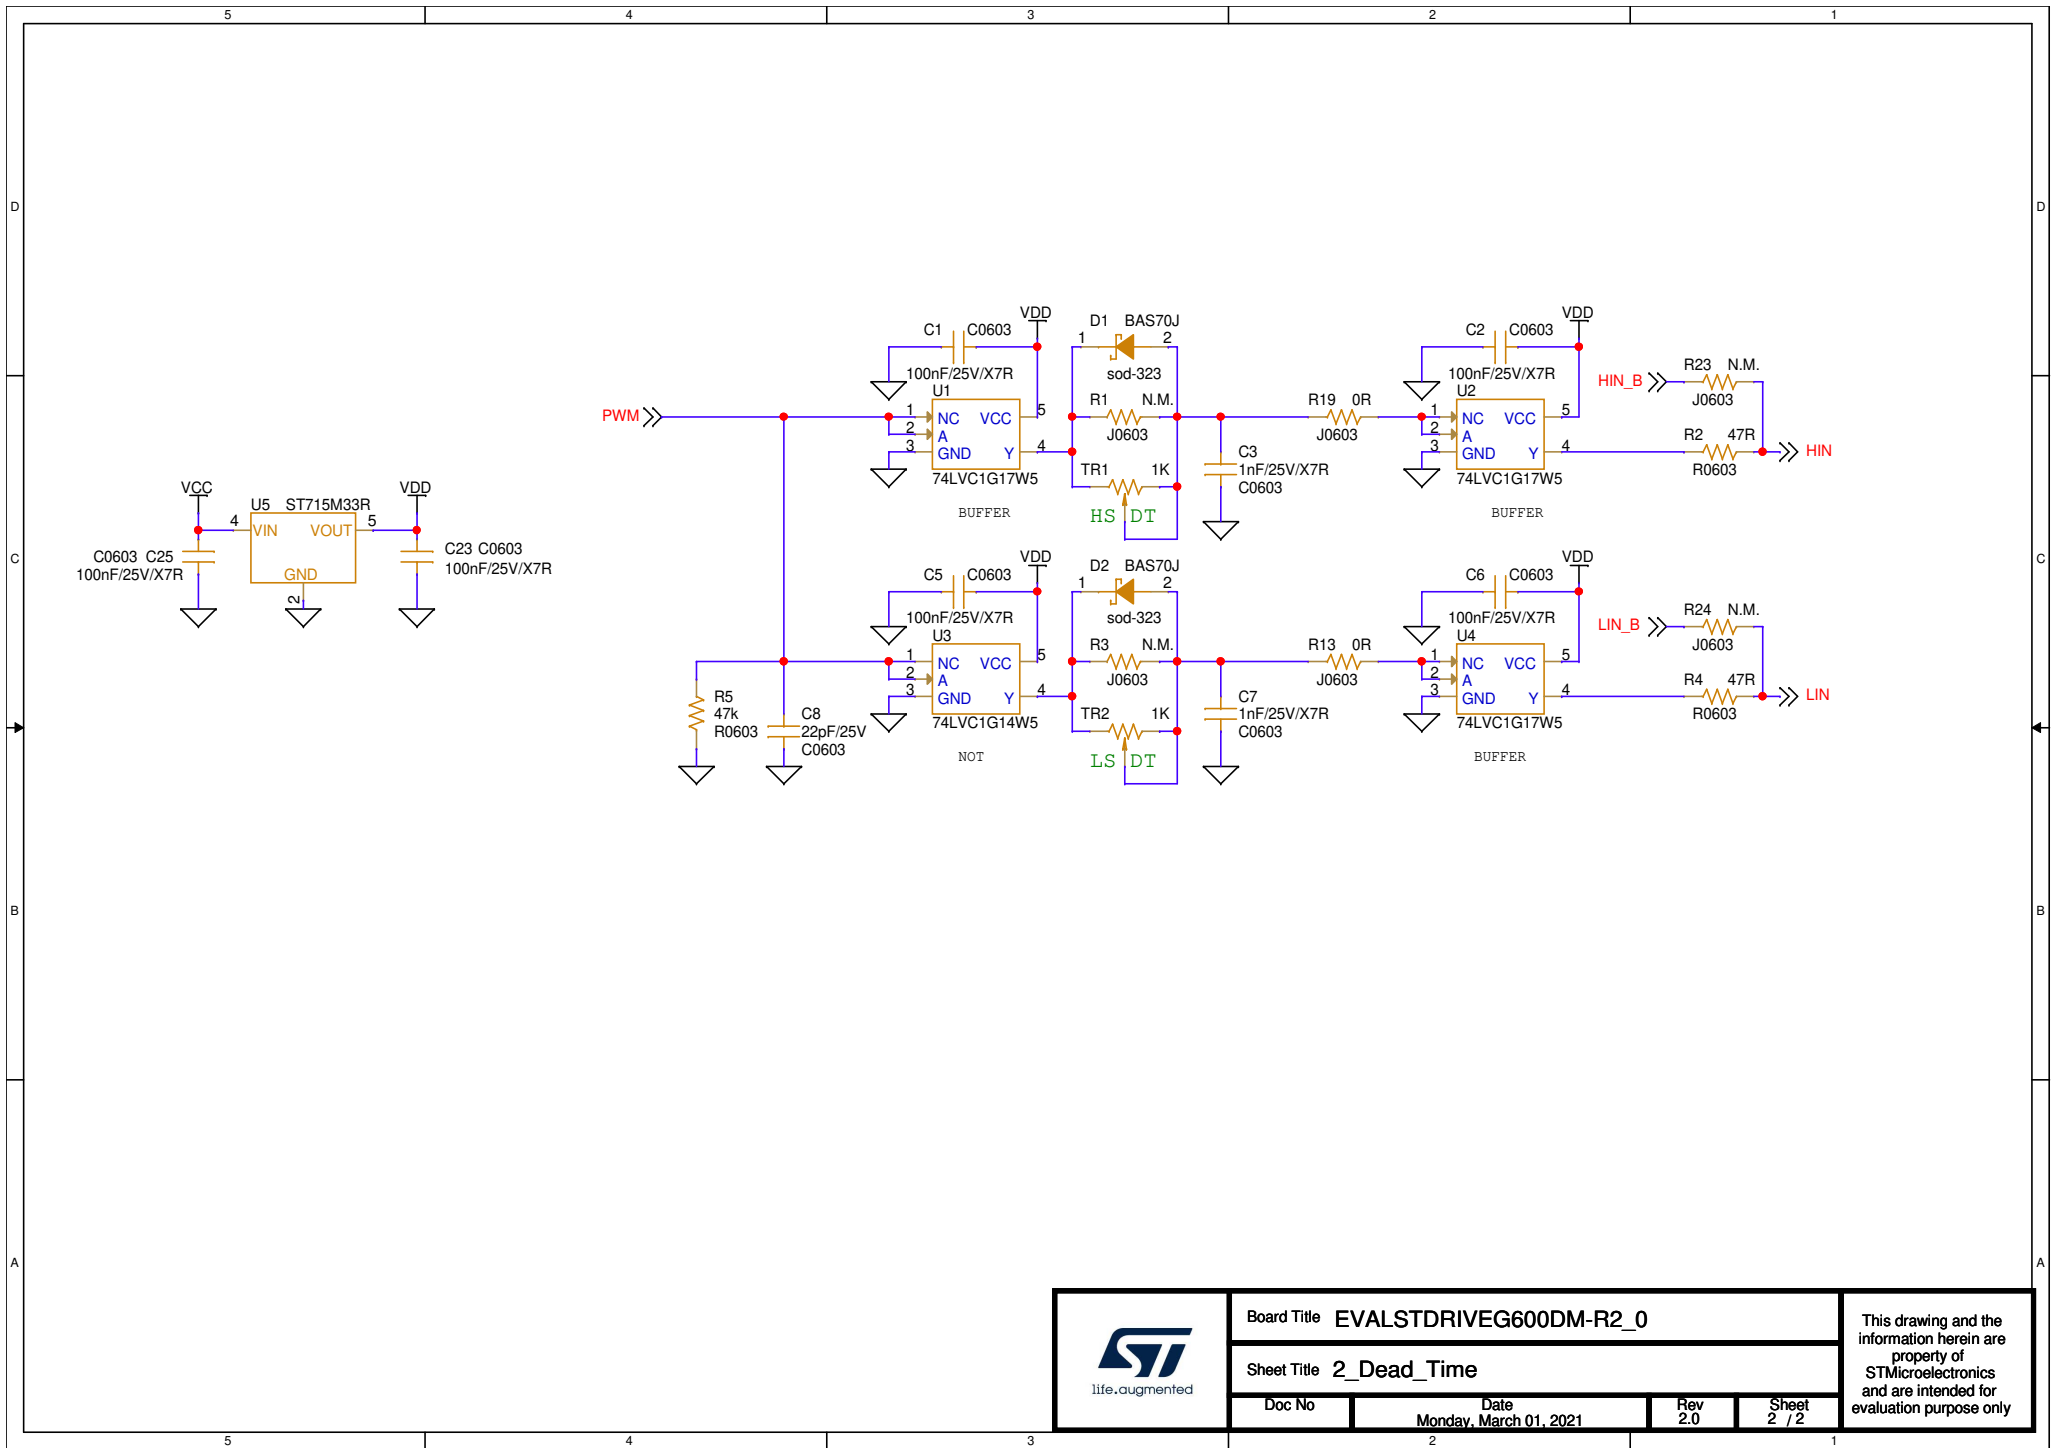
5 4 3 2 1

D

C

B

A

VCC
U5 ST715M33R
4 VIN VOUT 5
GND
2
VDD
C0603 C25
100nF/25V/X7R
C23 C0603
100nF/25V/X7R

PWM

C1 C0603
VDD
100nF/25V/X7R
U1
1 NC VCC 5
2 A
3 GND Y 4
74LVC1G17W5
BUFFER

D1 BAS70J
1 2
sod-323
R1 N.M.
J0603
TR1 1K
HS DT

C3
1nF/25V/X7R
C0603

R19 0R
J0603

C2 C0603
VDD
100nF/25V/X7R
U2
1 NC VCC 5
2 A
3 GND Y 4
74LVC1G17W5
BUFFER

HIN_B
R23 N.M.
J0603
R2 47R
R0603
HIN

C5 C0603
VDD
100nF/25V/X7R
U3
1 NC VCC 5
2 A
3 GND Y 4
74LVC1G14W5
NOT

R5
47k
R0603
C8
22pF/25V
C0603

D2 BAS70J
1 2
sod-323
R3 N.M.
J0603
TR2 1K
LS DT

C7
1nF/25V/X7R
C0603

R13 0R
J0603

C6 C0603
VDD
100nF/25V/X7R
U4
1 NC VCC 5
2 A
3 GND Y 4
74LVC1G17W5
BUFFER

LIN_B
R24 N.M.
J0603
R4 47R
R0603
LIN

life.augmented

| Board Title | EVALSTDRIVEG600DM-R2_0 | | |
|---|---|---|---|
| Sheet Title | 2_Dead_Time | | |
| Doc No | Date Monday, March 01, 2021 | Rev 2.0 | Sheet 2 / 2 |

This drawing and the information herein are property of STMicroelectronics and are intended for evaluation purpose only

5 4 3 2 1